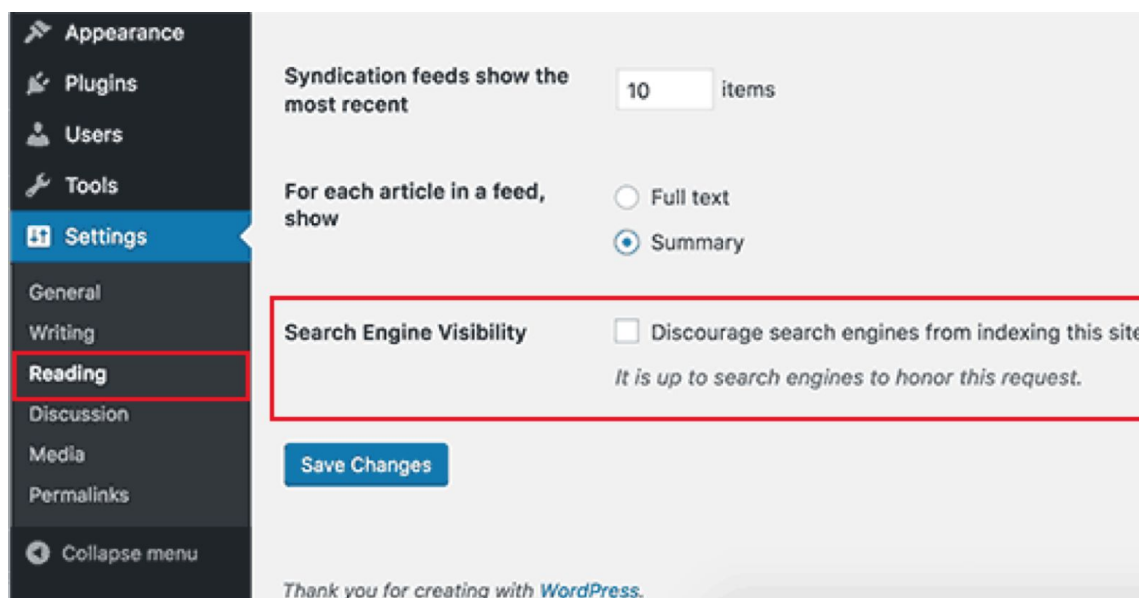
Appearance
Plugins
Users
Tools
Settings
General
Writing
Reading
Discussion
Media
Permalinks
Collapse menu

Syndication feeds show the most recent
10
items

For each article in a feed, show
Full text
Summary

Search Engine Visibility
Discourage search engines from indexing this site
It is up to search engines to honor this request.

Save Changes

Thank you for creating with WordPress.